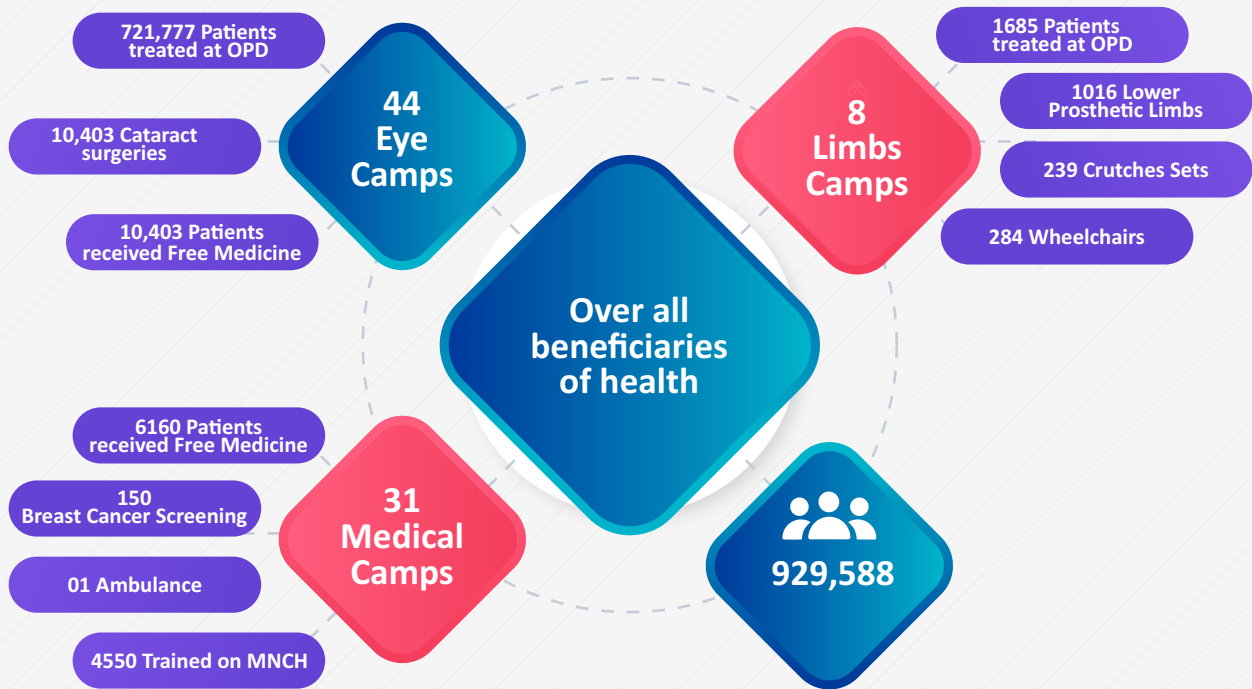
721,777 Patients treated at OPD

10,403 Cataract surgeries

10,403 Patients received Free Medicine

44 Eye Camps

8 Limbs Camps

1685 Patients treated at OPD

1016 Lower Prosthetic Limbs

239 Crutches Sets

284 Wheelchairs

Over all beneficiaries of health

6160 Patients received Free Medicine

150 Breast Cancer Screening

01 Ambulance

4550 Trained on MNCH

31 Medical Camps

929,588